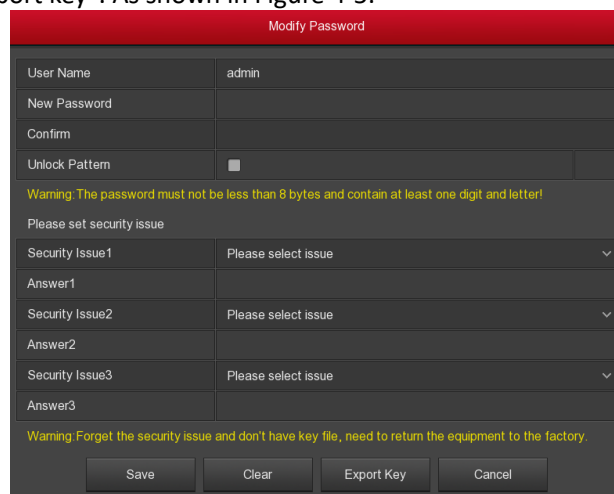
port key". As shown in Figure 4-3.

Modify Password

| User Name | admin |
|---|---|
| New Password | |
| Confirm | |
| Unlock Pattern | |

Warning:The password must not be less than 8 bytes and contain at least one digit and letter!

Please set security issue

| Security Issue1 | Please select issue |
|---|---|
| Answer1 | |
| Security Issue2 | Please select issue |
| Answer2 | |
| Security Issue3 | Please select issue |
| Answer3 | |

Warning:Forget the security issue and don't have key file, need to return the equipment to the factory.

Save Clear Export Key Cancel